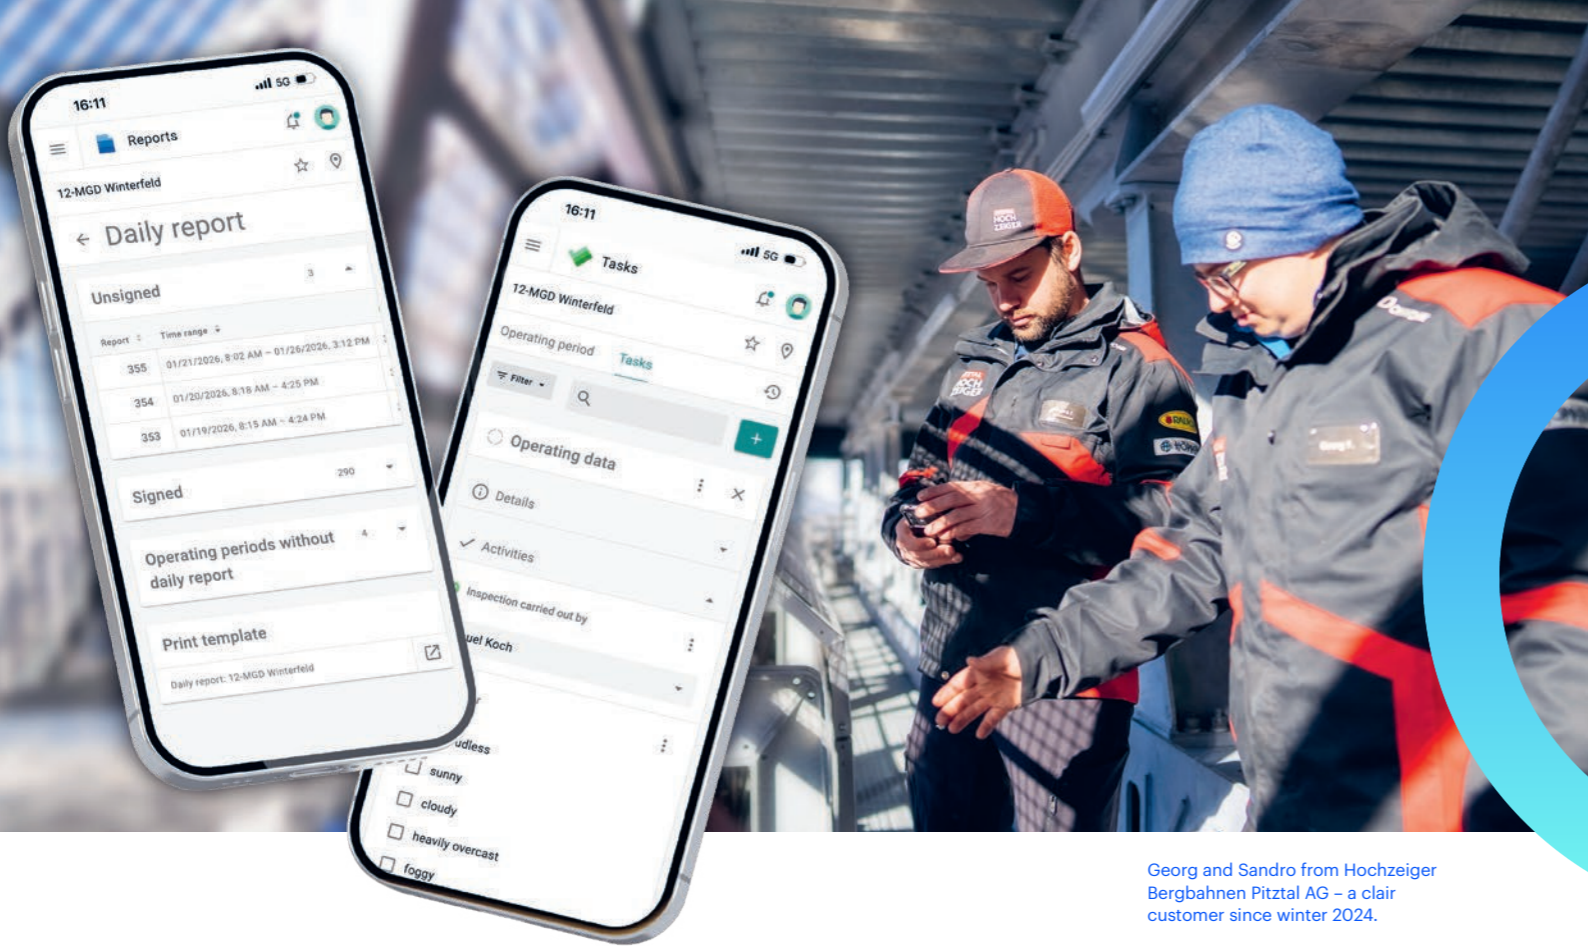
16:11

5G

Reports

12-MGD Winterfeld

Daily report

Unsigned 3

| Report | Time range |
|---|---|
| 355 | 01/21/2026, 8:02 AM – 01/26/2026, 3:12 PM |
| 354 | 01/20/2026, 8:18 AM – 4:25 PM |
| 353 | 01/19/2026, 8:15 AM – 4:24 PM |

Signed 290

Operating periods without daily report 4

Print template

Daily report: 12-MGD Winterfeld

16:11

5G

Tasks

12-MGD Winterfeld

Operating period

Tasks

Filter

Operating data

Details

Activities

Inspection carried out by

uel Koch

udless

sunny

cloudy

heavily overcast

foggy

Georg and Sandro from Hochzeiger Bergbahnen Pitztal AG – a clair customer since winter 2024.